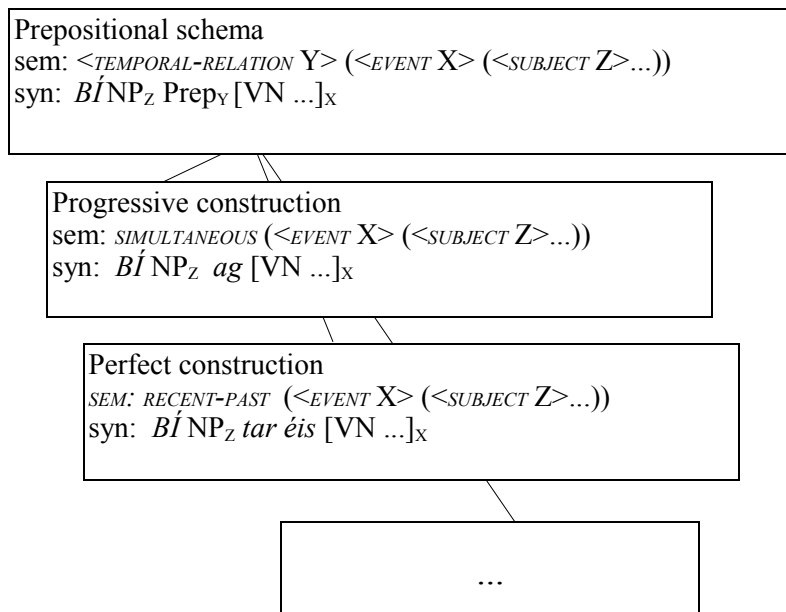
Prepositional schema
sem: <TEMPORAL-RELATION Y> (<EVENT X> (<SUBJECT Z>...))
syn: *BÍ* NP$_Z$ Prep$_Y$ [VN ...]$_X$

Progressive construction
sem: SIMULTANEOUS (<EVENT X> (<SUBJECT Z>...))
syn: *BÍ* NP$_Z$ *ag* [VN ...]$_X$

Perfect construction
SEM: RECENT-PAST (<EVENT X> (<SUBJECT Z>...))
syn: *BÍ* NP$_Z$ *tar éis* [VN ...]$_X$

...